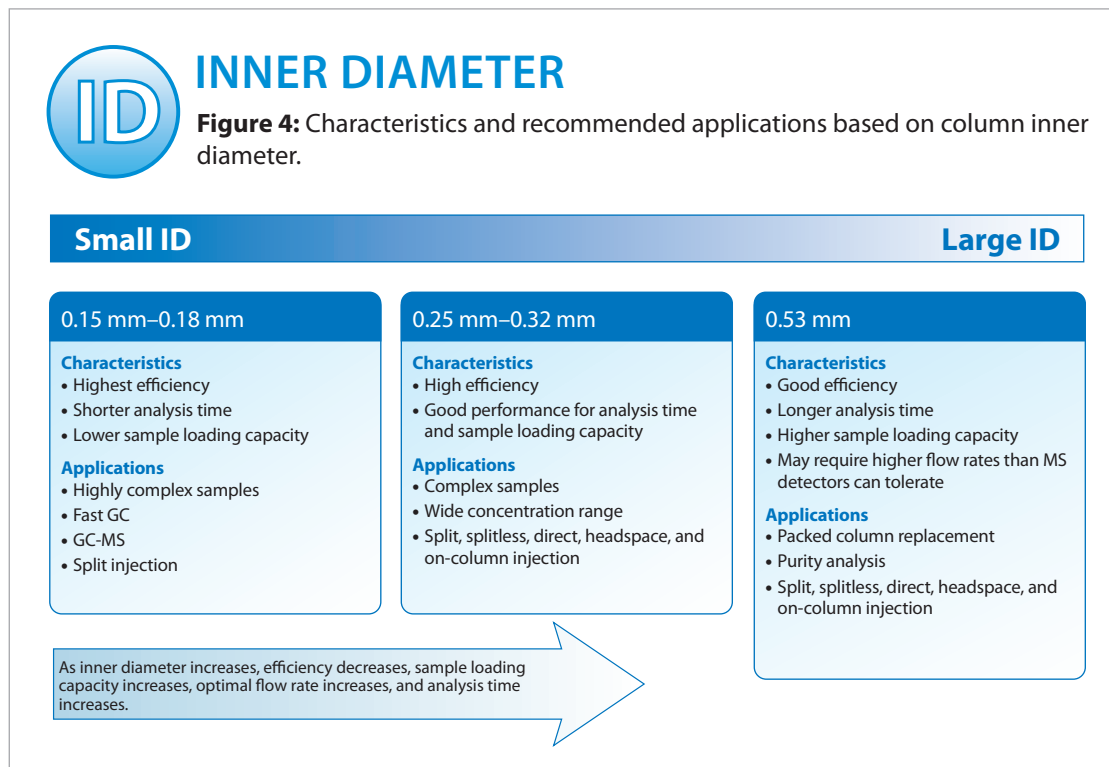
ID

INNER DIAMETER

**Figure 4:** Characteristics and recommended applications based on column inner diameter.

Small ID

Large ID

0.15 mm–0.18 mm

Characteristics
• Highest efficiency
• Shorter analysis time
• Lower sample loading capacity

Applications
• Highly complex samples
• Fast GC
• GC-MS
• Split injection

0.25 mm–0.32 mm

Characteristics
• High efficiency
• Good performance for analysis time and sample loading capacity

Applications
• Complex samples
• Wide concentration range
• Split, splitless, direct, headspace, and on-column injection

0.53 mm

Characteristics
• Good efficiency
• Longer analysis time
• Higher sample loading capacity
• May require higher flow rates than MS detectors can tolerate

Applications
• Packed column replacement
• Purity analysis
• Split, splitless, direct, headspace, and on-column injection

As inner diameter increases, efficiency decreases, sample loading capacity increases, optimal flow rate increases, and analysis time increases.